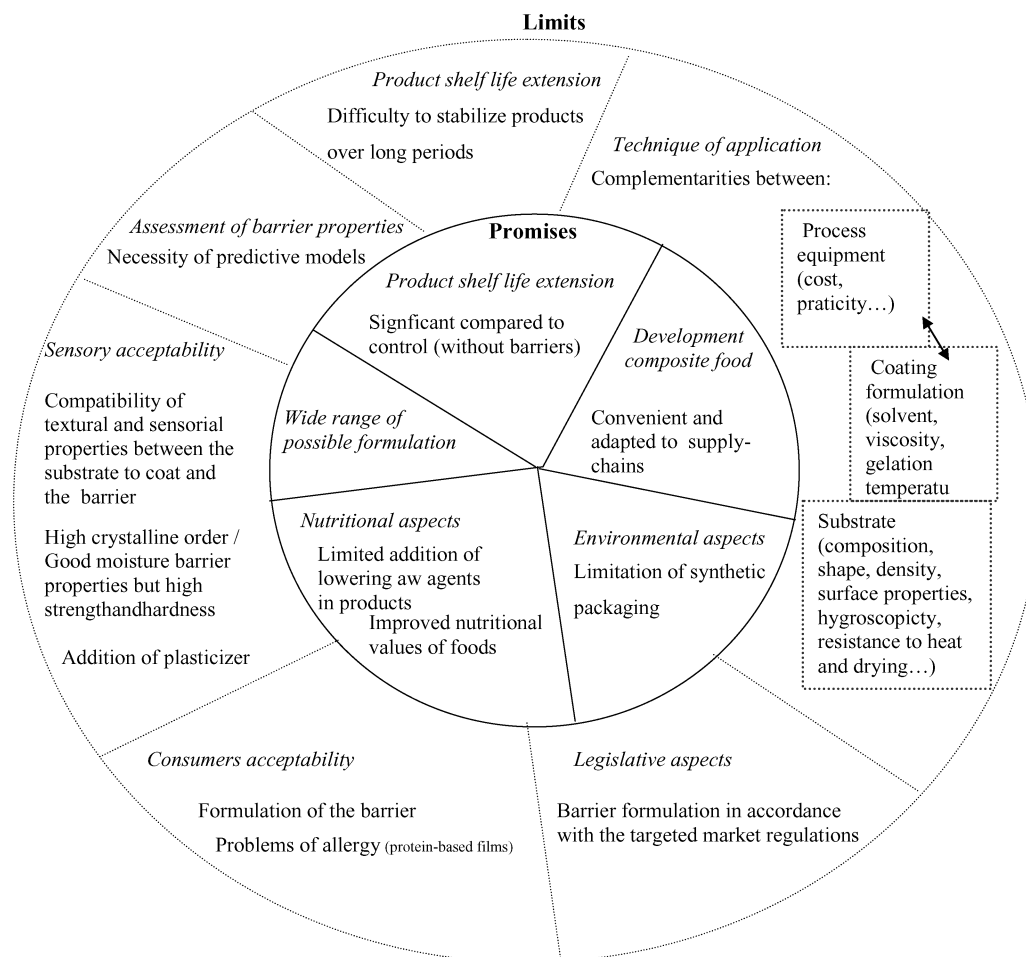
Limits

*Product shelf life extension*
Difficulty to stabilize products over long periods

*Technique of application*
Complementarities between:

Process equipment (cost, praticity…)

Coating formulation (solvent, viscosity, gelation temperatu

Substrate (composition, shape, density, surface properties, hygroscopicty, resistance to heat and drying…)

*Assessment of barrier properties*
Necessity of predictive models

*Sensory acceptability*

Compatibility of textural and sensorial properties between the substrate to coat and the barrier

High crystalline order / Good moisture barrier properties but high strengthandhardness

Addition of plasticizer

*Consumers acceptability*

Formulation of the barrier

Problems of allergy (protein-based films)

*Legislative aspects*

Barrier formulation in accordance with the targeted market regulations

Promises

*Product shelf life extension*

Signficant compared to control (without barriers)

*Development composite food*

Convenient and adapted to supply-chains

*Wide range of possible formulation*

*Nutritional aspects*
Limited addition of lowering aw agents in products
Improved nutritional values of foods

*Environmental aspects*
Limitation of synthetic packaging